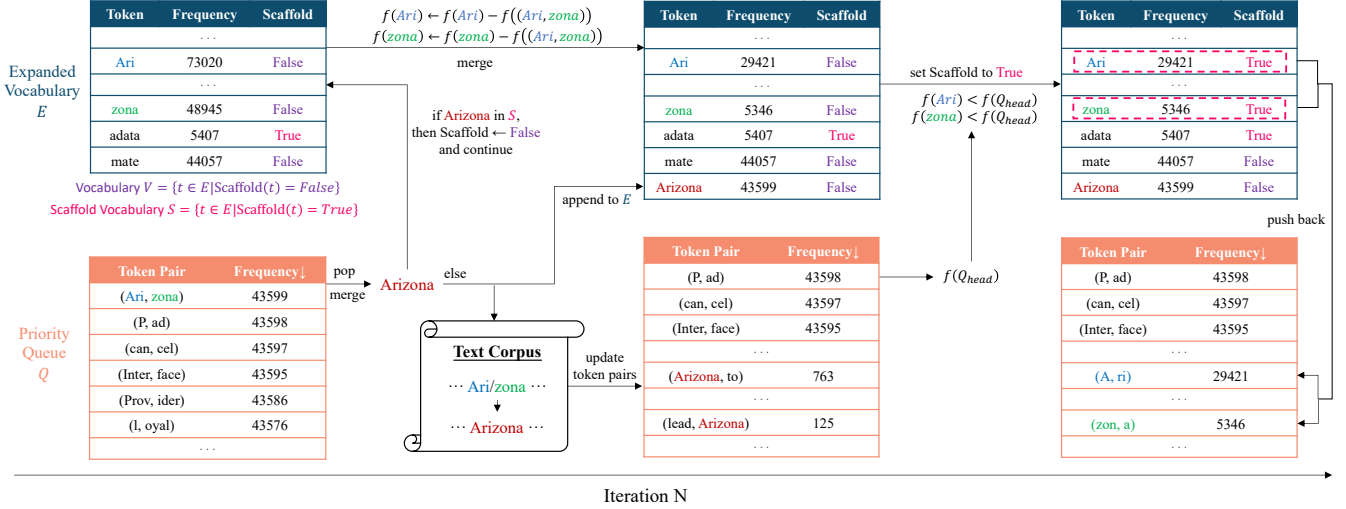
Expanded Vocabulary $E$

| Token | Frequency | Scaffold |
|---|---|---|
| ... | | |
| Ari | 73020 | False |
| ... | | |
| zona | 48945 | False |
| adata | 5407 | True |
| mate | 44057 | False |

Vocabulary $V = \{t \in E | \text{Scaffold}(t) = False\}$
Scaffold Vocabulary $S = \{t \in E | \text{Scaffold}(t) = True\}$

$f(Ari) \leftarrow f(Ari) - f((Ari, zona))$
$f(zona) \leftarrow f(zona) - f((Ari, zona))$
merge

if Arizona in $S$, then Scaffold ← False and continue

| Token | Frequency | Scaffold |
|---|---|---|
| ... | | |
| Ari | 29421 | False |
| ... | | |
| zona | 5346 | False |
| adata | 5407 | True |
| mate | 44057 | False |
| Arizona | 43599 | False |

append to $E$

set Scaffold to True
$f(Ari) < f(Q_{head})$
$f(zona) < f(Q_{head})$

| Token | Frequency | Scaffold |
|---|---|---|
| ... | | |
| Ari | 29421 | True |
| ... | | |
| zona | 5346 | True |
| adata | 5407 | True |
| mate | 44057 | False |
| Arizona | 43599 | False |

push back

Priority Queue $Q$

| Token Pair | Frequency↓ |
|---|---|
| (Ari, zona) | 43599 |
| (P, ad) | 43598 |
| (can, cel) | 43597 |
| (Inter, face) | 43595 |
| (Prov, ider) | 43586 |
| (l, oyal) | 43576 |
| ... | |

pop merge
Arizona
else

Text Corpus
··· Ari/zona ···
··· Arizona ···

update token pairs

| Token Pair | Frequency↓ |
|---|---|
| (P, ad) | 43598 |
| (can, cel) | 43597 |
| (Inter, face) | 43595 |
| ... | |
| (Arizona, to) | 763 |
| ... | |
| (lead, Arizona) | 125 |
| ... | |

$f(Q_{head})$

| Token Pair | Frequency↓ |
|---|---|
| (P, ad) | 43598 |
| (can, cel) | 43597 |
| (Inter, face) | 43595 |
| ... | |
| (A, ri) | 29421 |
| ... | |
| (zon, a) | 5346 |
| ... | |

Iteration N